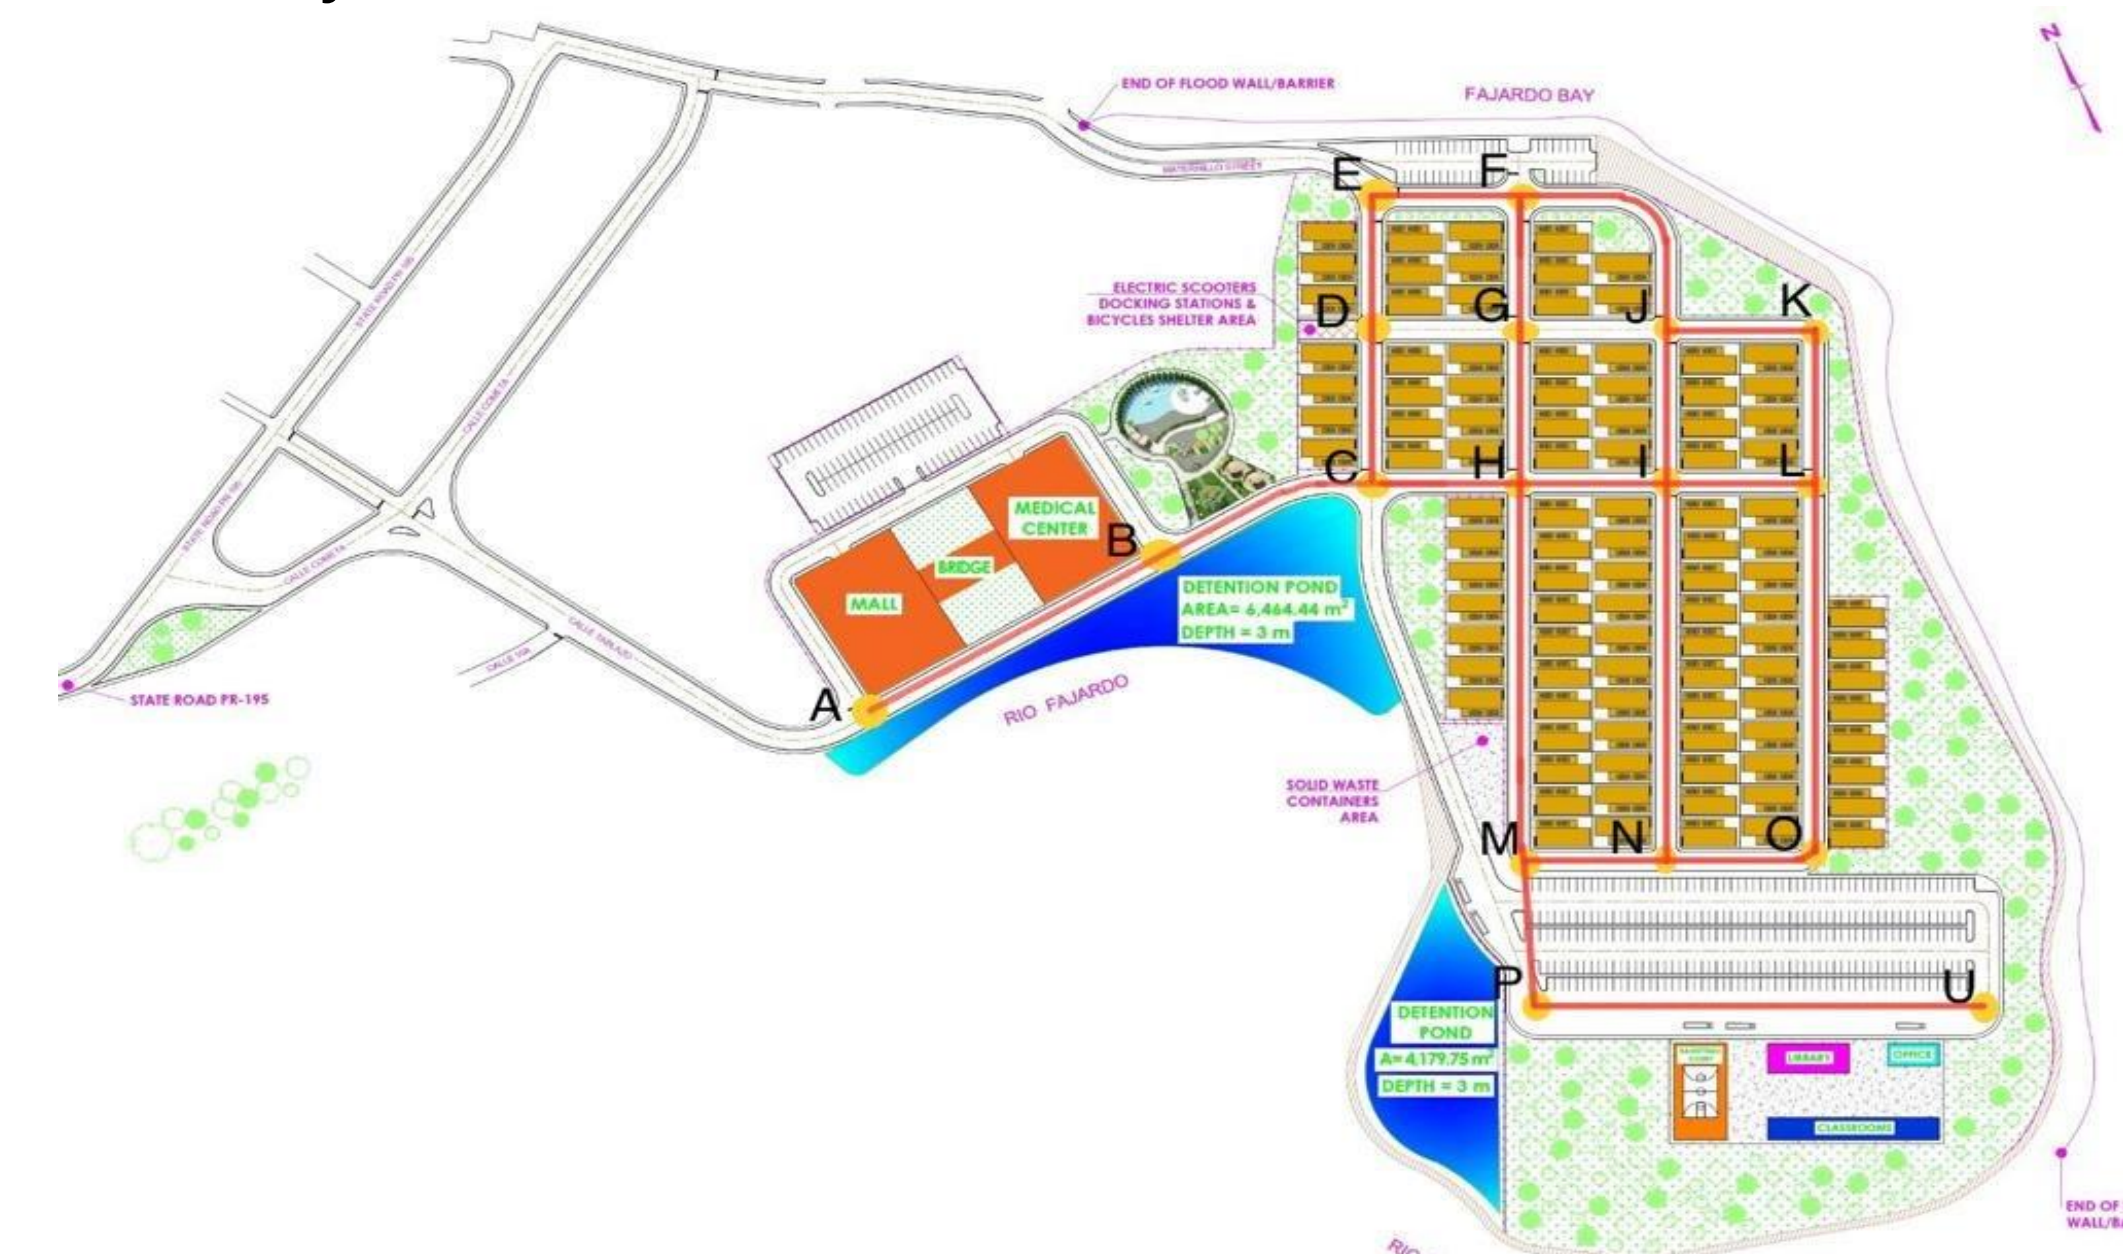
N

END OF FLOOD WALL/BARRIER

FAJARDO BAY

E F

ELECTRIC SCOOTERS DOCKING STATIONS & BICYCLES SHELTER AREA

D G J K

C H I L

MEDICAL CENTER

B

BRIDGE

MALL

DETENTION POND AREA= 6,464.44 $m^2$ DEPTH = 3 m

STATE ROAD PR-195

A

RIO FAJARDO

SOLID WASTE CONTAINERS AREA

M N O

P U

DETENTION POND

A= 4,179.75 $m^2$

DEPTH = 3 m

LIBRARY

OFFICE

CLASSROOMS

END OF WALL/B

RIO